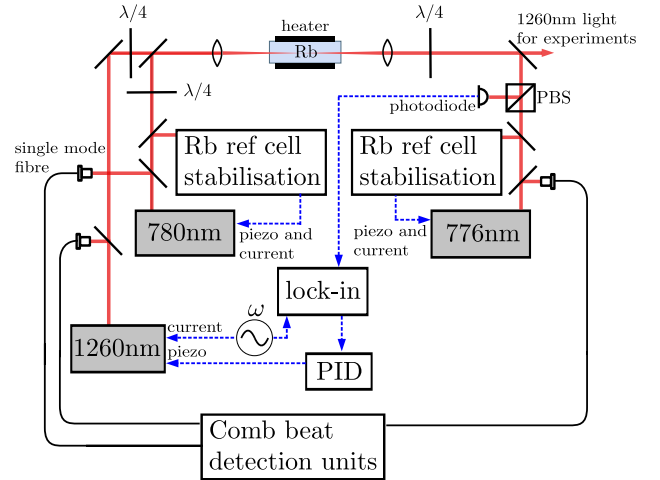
$\lambda/4$

heater

Rb

$\lambda/4$

1260nm light for experiments

$\lambda/4$

photodiode

PBS

single mode fibre

Rb ref cell stabilisation

Rb ref cell stabilisation

780nm

piezo and current

piezo and current

776nm

lock-in

$\omega$

current

1260nm

piezo

PID

Comb beat detection units